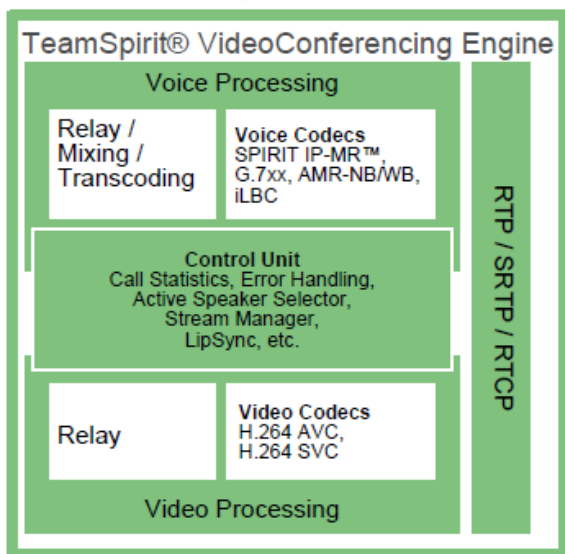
TeamSpirit® VideoConferencing Engine

Voice Processing

Relay / Mixing / Transcoding

Voice Codecs
SPIRIT IP-MR™, G.7xx, AMR-NB/WB, iLBC

Control Unit
Call Statistics, Error Handling, Active Speaker Selector, Stream Manager, LipSync, etc.

Relay

Video Codecs
H.264 AVC, H.264 SVC

Video Processing

RTP / SRTP / RTCP